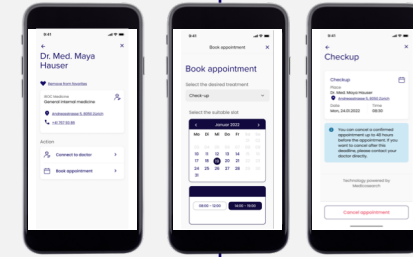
9:41

Dr. Med. Maya Hauser

Remove from favorites

BOC Medicine
General internal medicine

Andreasstrasse 5, 8050 Zurich

+41 707 50 84

Action

Connect to doctor

Book appointment

9:41

Book appointment

Book appointment

Select the desired treatment

Check-up

Select the suitable slot

Januar 2023

Mo Di Mi Do Fr Sa So

19

08:00 - 12:00

14:00 - 15:00

9:41

Checkup

Checkup

Place
Andreasstrasse 5, 8050 Zurich

Date
Mon, 24.01.2023

Time
09:00

You can cancel a confirmed appointment up to 48 hours before the appointment. If you want to cancel after this deadline, please contact your doctor directly.

Technology powered by Medicosearch

Cancel appointment